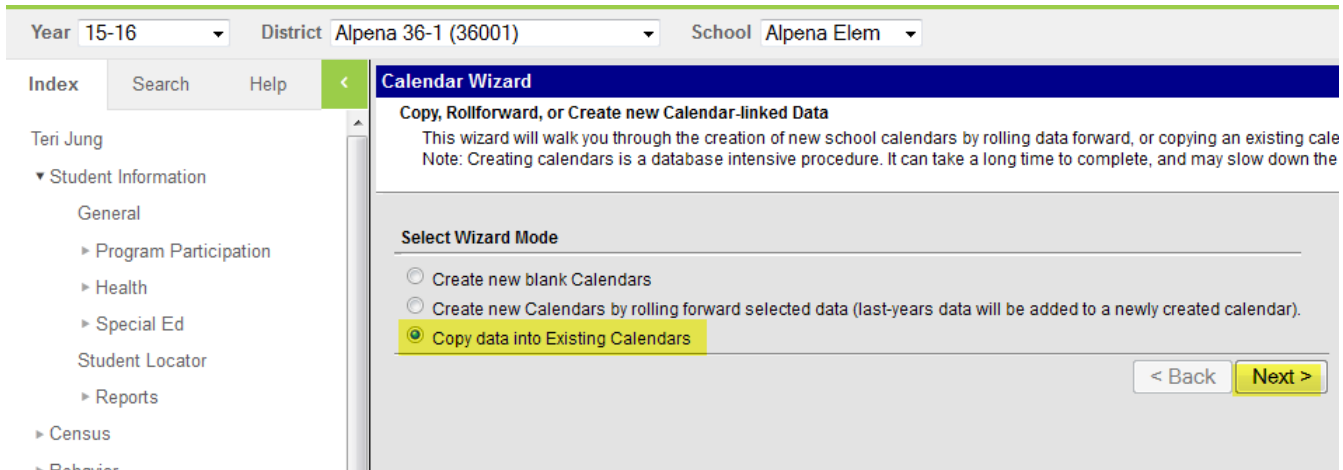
Year 15-16
District Alpena 36-1 (36001)
School Alpena Elem

Index Search Help <

Teri Jung
▼ Student Information
General
► Program Participation
► Health
► Special Ed
Student Locator
► Reports
► Census
► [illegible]

Calendar Wizard

Copy, Rollforward, or Create new Calendar-linked Data
This wizard will walk you through the creation of new school calendars by rolling data forward, or copying an existing cale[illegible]
Note: Creating calendars is a database intensive procedure. It can take a long time to complete, and may slow down the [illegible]

Select Wizard Mode
Create new blank Calendars
Create new Calendars by rolling forward selected data (last-years data will be added to a newly created calendar).
Copy data into Existing Calendars

< Back Next >